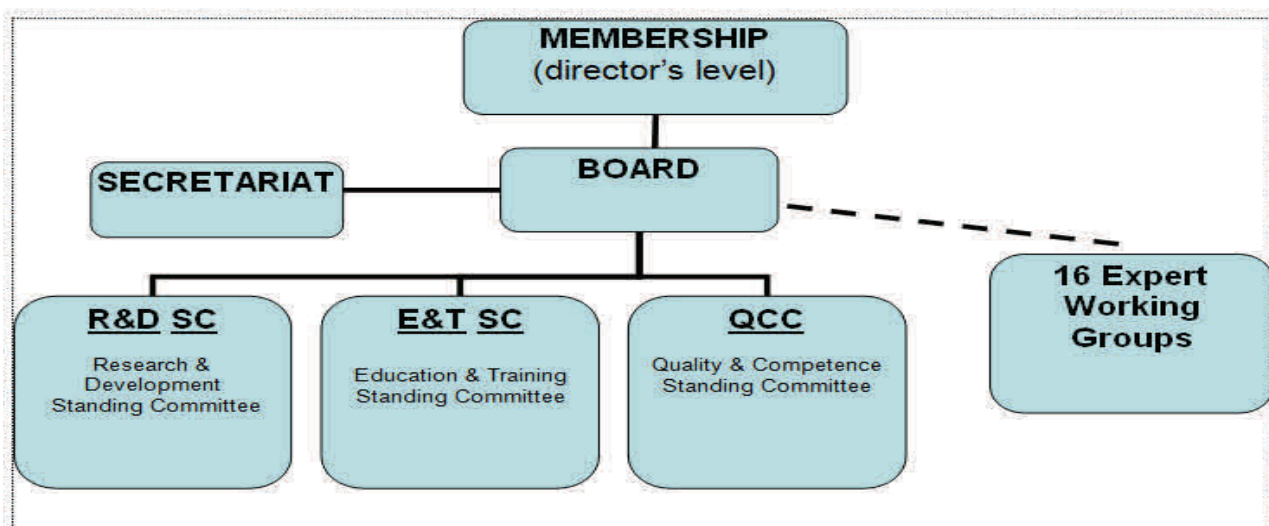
MEMBERSHIP
(director’s level)

SECRETARIAT

BOARD

16 Expert Working Groups

R&D SC
Research & Development Standing Committee

E&T SC
Education & Training Standing Committee

QCC
Quality & Competence Standing Committee